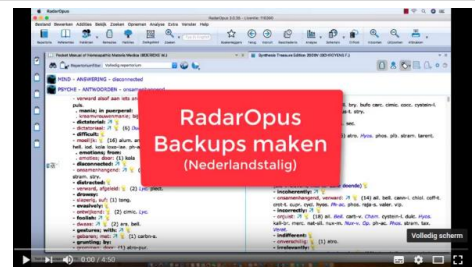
RadarOpus
Backups maken
(Nederlandstalig)

MIND - ANSWERING - disconnected
PSYCHE - ANTWORTEN - unzusammenhängend

- dictatorial:
- difficult:
- disconnected:
- distracted:
- drowsy:
- evasively:
- foolish:
- gestures; with:
- grunting; by:
- hastily:

- incoherently:
- incorrectly:
- indifferent:

RadarOpus

0:00 / 4:50

Volledig scherm